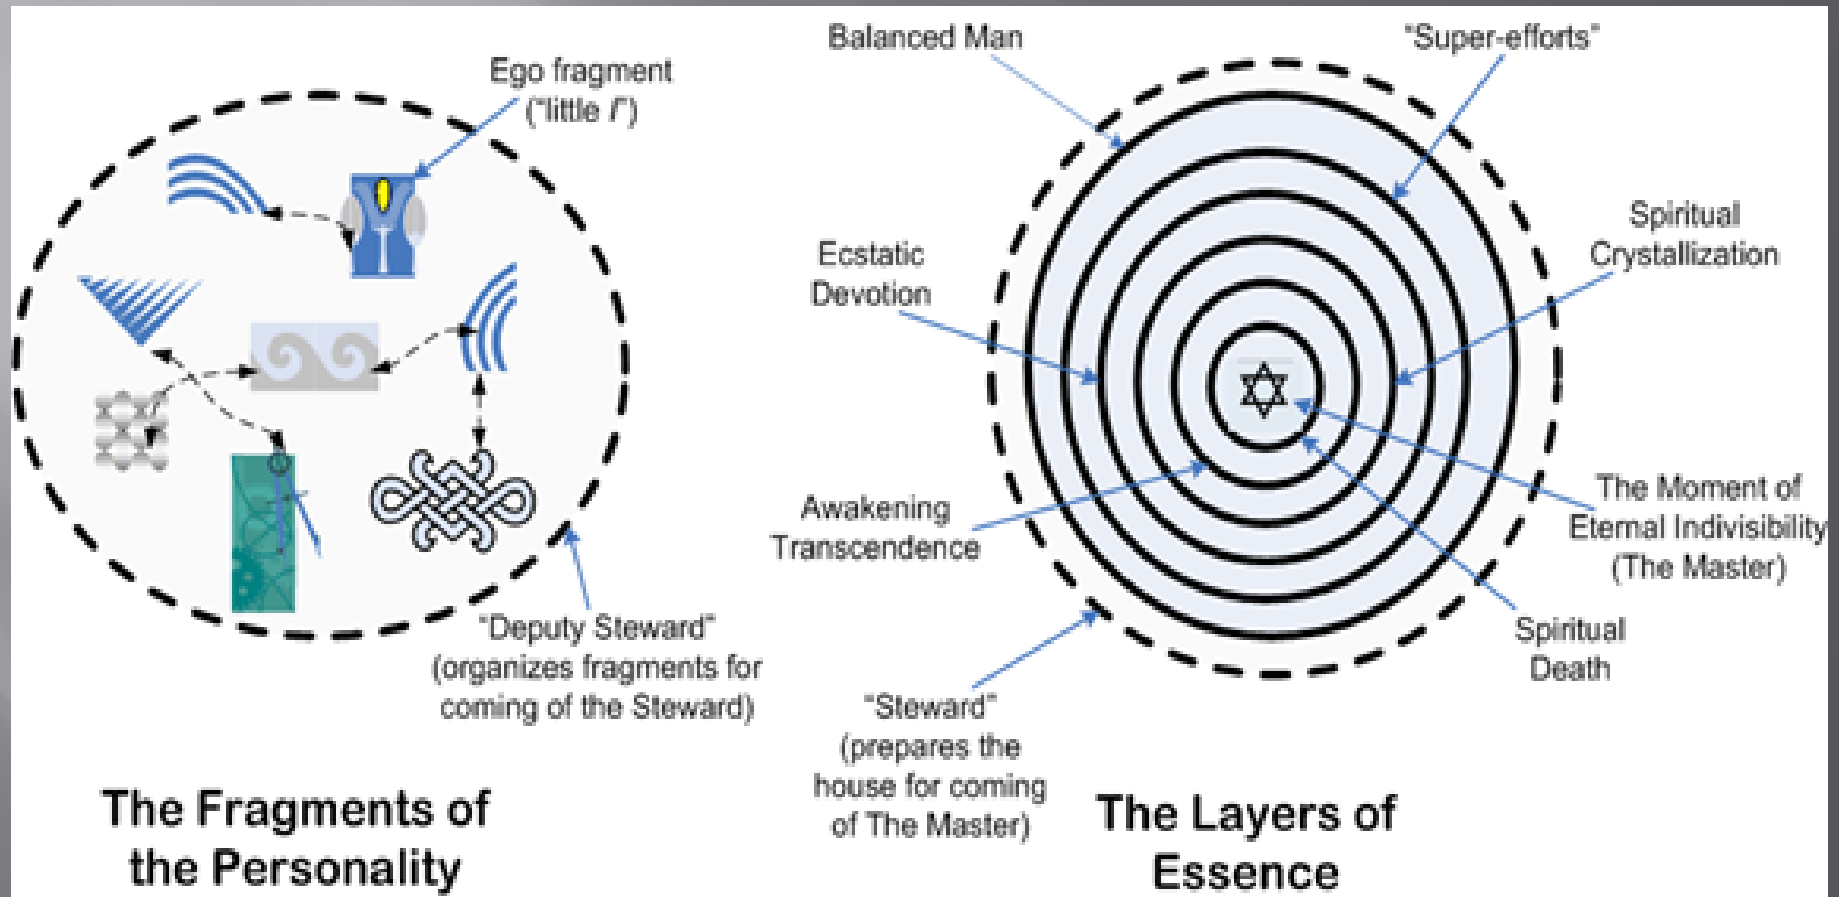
Ego fragment
("little I")

"Deputy Steward"
(organizes fragments for coming of the Steward)

The Fragments of the Personality

Balanced Man

"Super-efforts"

Spiritual Crystallization

Ecstatic Devotion

Awakening Transcendence

The Moment of Eternal Indivisibility (The Master)

Spiritual Death

"Steward"
(prepares the house for coming of The Master)

The Layers of Essence